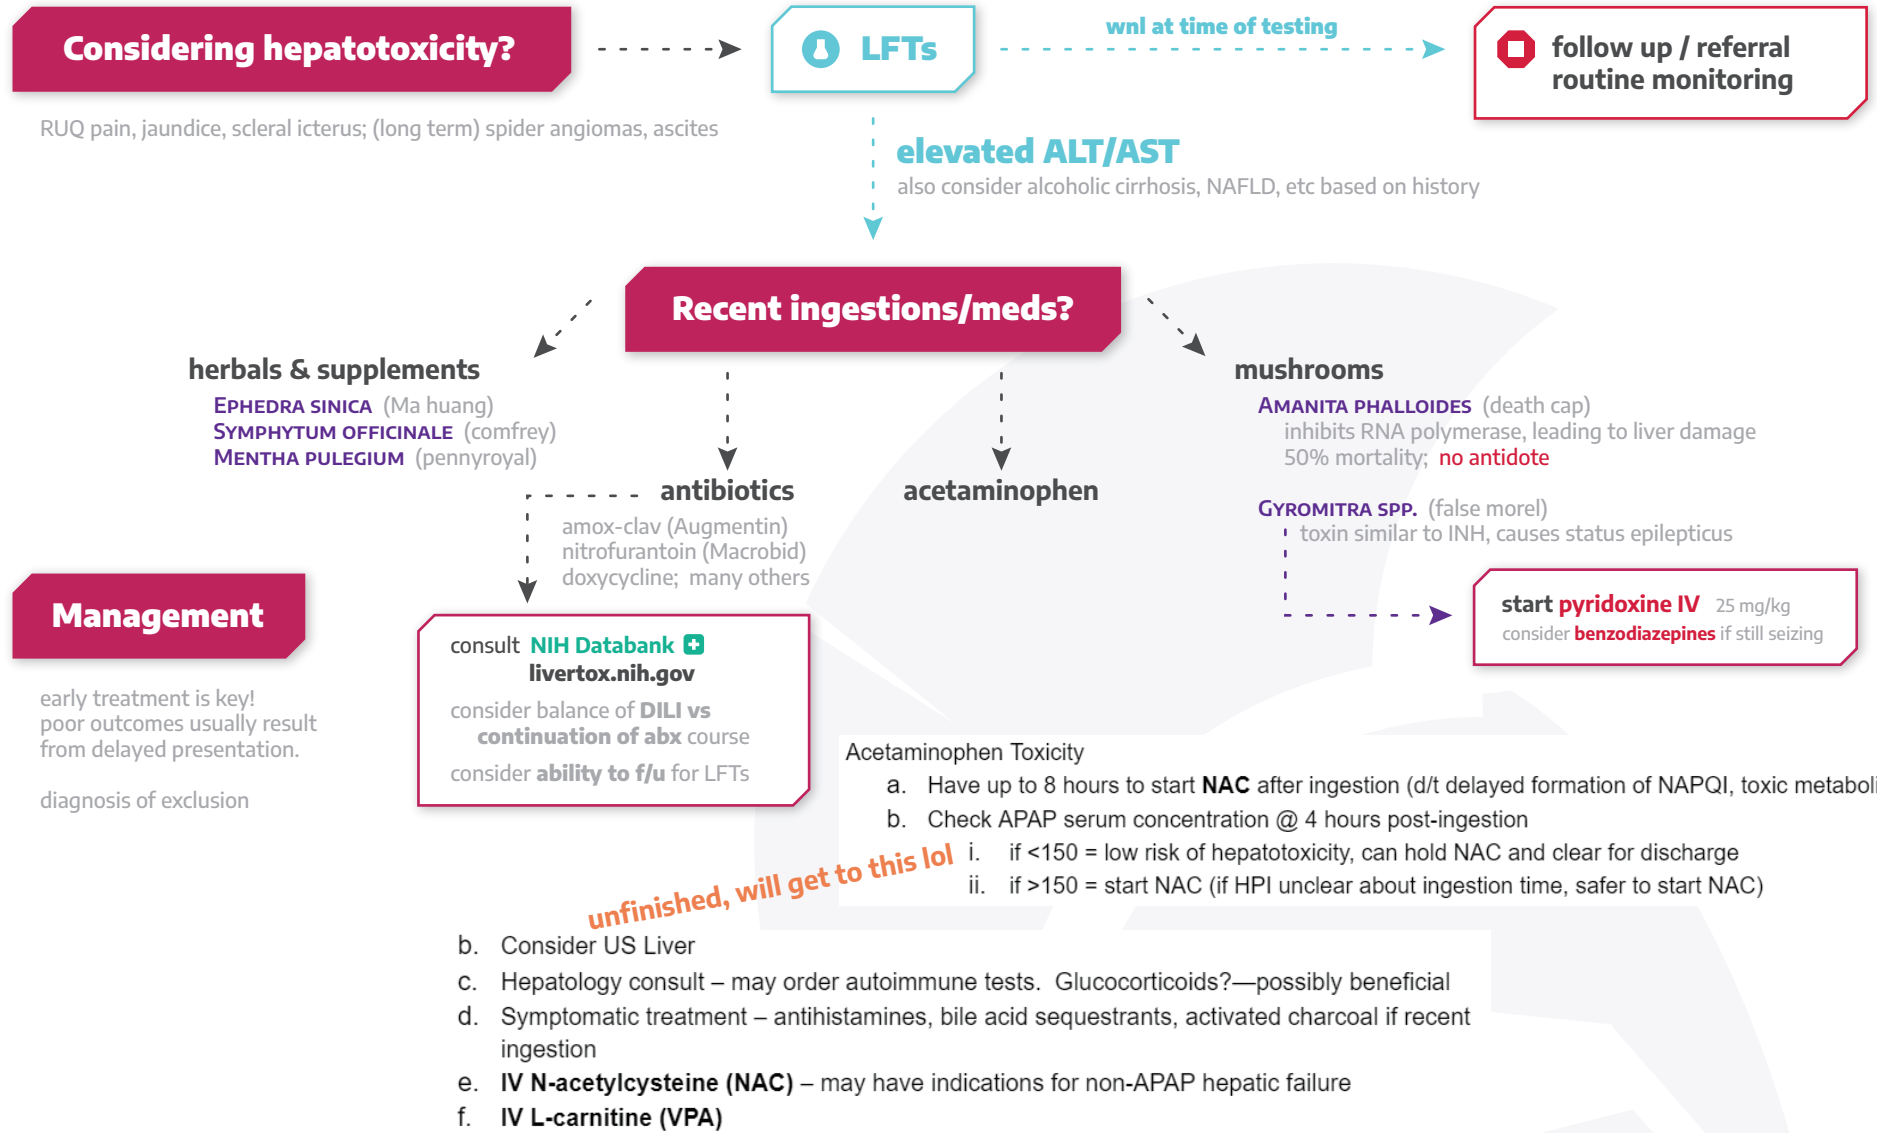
Considering hepatotoxicity?

LFTs

wnl at time of testing

follow up / referral routine monitoring

RUQ pain, jaundice, scleral icterus; (long term) spider angiomas, ascites

elevated ALT/AST
also consider alcoholic cirrhosis, NAFLD, etc based on history

Recent ingestions/meds?

herbals & supplements
EPHEDRA SINICA (Ma huang)
SYMPHYTUM OFFICINALE (comfrey)
MENTHA PULEGIUM (pennyroyal)

antibiotics
amox-clav (Augmentin)
nitrofurantoin (Macrobid)
doxycycline; many others

acetaminophen

mushrooms
AMANITA PHALLOIDES (death cap)
inhibits RNA polymerase, leading to liver damage
50% mortality; no antidote

GYROMITRA SPP. (false morel)
toxin similar to INH, causes status epilepticus

start pyridoxine IV 25 mg/kg
consider benzodiazepines if still seizing

Management

early treatment is key!
poor outcomes usually result from delayed presentation.

diagnosis of exclusion

consult NIH Databank
livertox.nih.gov
consider balance of DILI vs continuation of abx course
consider ability to f/u for LFTs

Acetaminophen Toxicity
a. Have up to 8 hours to start **NAC** after ingestion (d/t delayed formation of NAPQI, toxic metaboli
b. Check APAP serum concentration @ 4 hours post-ingestion
i. if <150 = low risk of hepatotoxicity, can hold NAC and clear for discharge
ii. if >150 = start NAC (if HPI unclear about ingestion time, safer to start NAC)

unfinished, will get to this lol

b. Consider US Liver
c. Hepatology consult – may order autoimmune tests. Glucocorticoids?—possibly beneficial
d. Symptomatic treatment – antihistamines, bile acid sequestrants, activated charcoal if recent ingestion
e. **IV N-acetylcysteine (NAC)** – may have indications for non-APAP hepatic failure
f. **IV L-carnitine (VPA)**